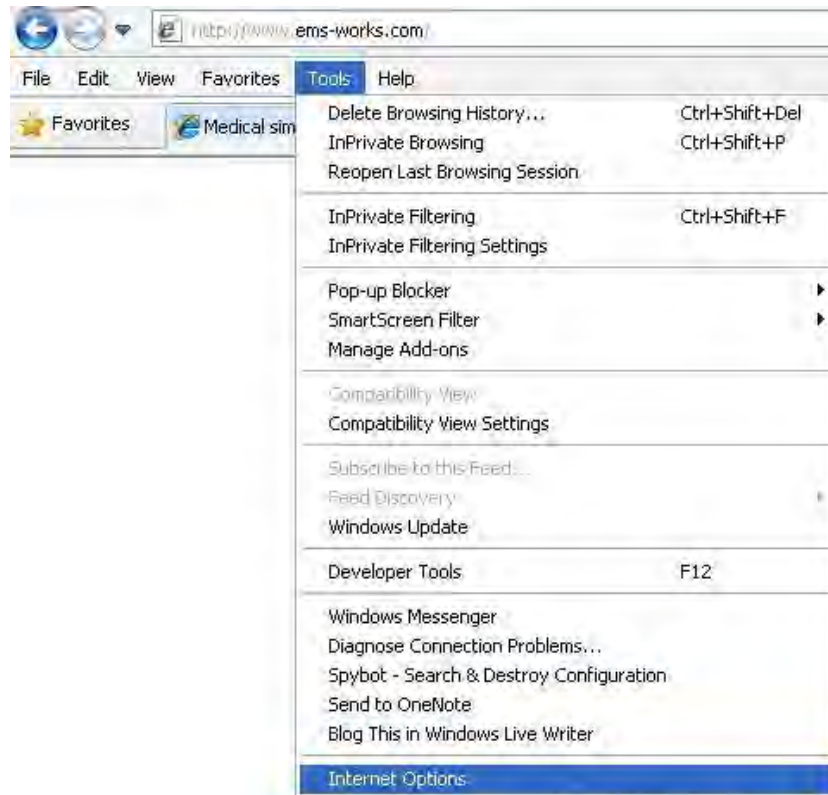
http://www.ems-works.com/

File Edit View Favorites Tools Help

Favorites Medical sim

Delete Browsing History... Ctrl+Shift+Del
InPrivate Browsing Ctrl+Shift+P
Reopen Last Browsing Session

InPrivate Filtering Ctrl+Shift+F
InPrivate Filtering Settings

Pop-up Blocker
SmartScreen Filter
Manage Add-ons

Compatibility View
Compatibility View Settings

Subscribe to this Feed...
Feed Discovery
Windows Update

Developer Tools F12

Windows Messenger
Diagnose Connection Problems...
Spybot - Search & Destroy Configuration
Send to OneNote
Blog This in Windows Live Writer

Internet Options